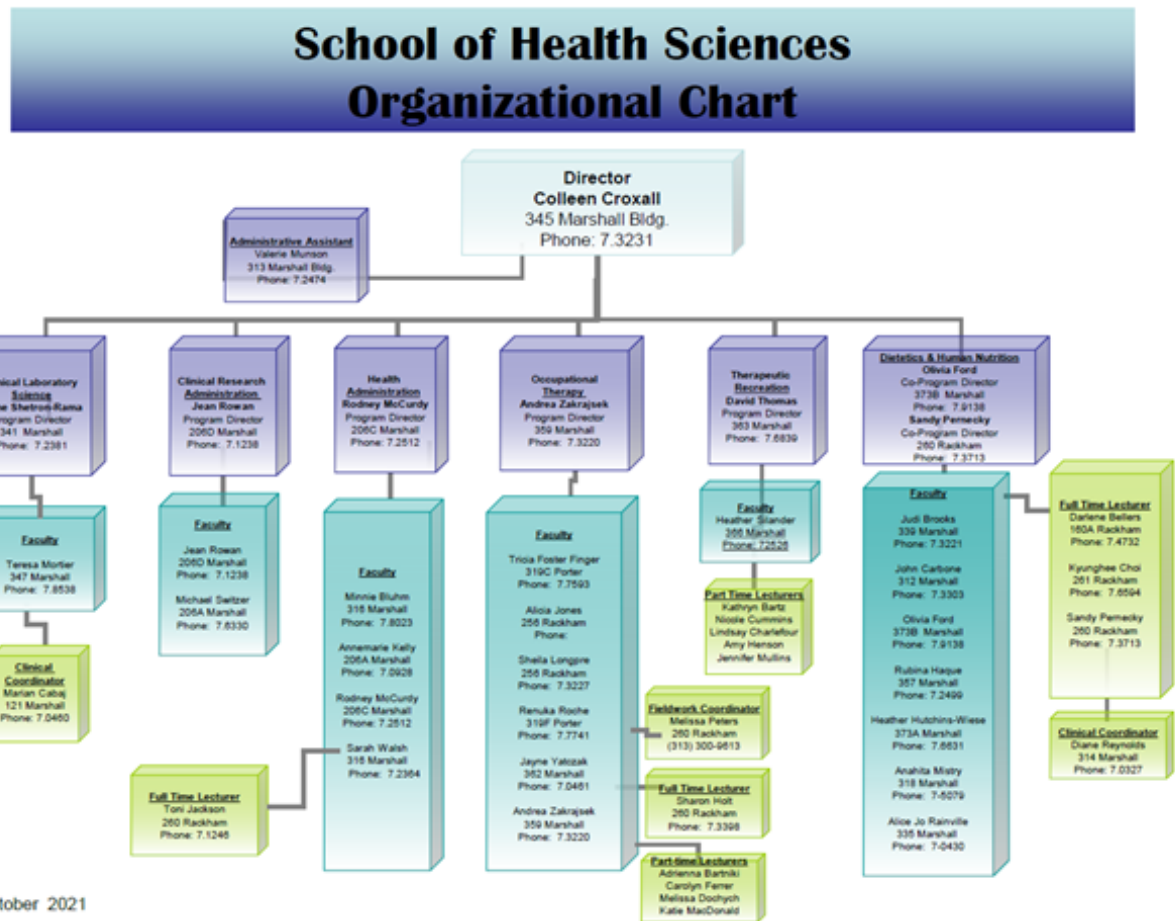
School of Health Sciences
Organizational Chart

Director
Colleen Croxall
345 Marshall Bldg.
Phone: 7.3231

Administrative Assistant
Valerie Munson
313 Marshall Bldg.
Phone: 7.2474

ical Laboratory Science
e Shetron-Rama
rogram Director
341 Marshall
hone: 7.2381

Faculty
Teresa Mortier
347 Marshall
Phone: 7.8538

Clinical Coordinator
Marian Cabaj
121 Marshall
Phone: 7.0460

Clinical Research Administration
Jean Rowan
Program Director
206D Marshall
Phone: 7.1238

Faculty
Jean Rowan
206D Marshall
Phone: 7.1238

Michael Switzer
206A Marshall
Phone: 7.6330

Health Administration
Rodney McCurdy
Program Director
206C Marshall
Phone: 7.2512

Faculty
Minnie Bluhm
316 Marshall
Phone: 7.8023

Annemarie Kelly
206A Marshall
Phone: 7.0928

Rodney McCurdy
206C Marshall
Phone: 7.2512

Sarah Walsh
316 Marshall
Phone: 7.2364

Full Time Lecturer
Toni Jackson
260 Rackham
Phone: 7.1246

Occupational Therapy
Andrea Zakrajsek
Program Director
359 Marshall
Phone: 7.3220

Faculty
Tricia Foster Finger
319C Porter
Phone: 7.7593

Alicia Jones
256 Rackham
Phone:

Sheila Longpre
256 Rackham
Phone: 7.3227

Renuka Roche
319F Porter
Phone: 7.7741

Jayne Yatczak
362 Marshall
Phone: 7.0461

Andrea Zakrajsek
359 Marshall
Phone: 7.3220

Fieldwork Coordinator
Melissa Peters
260 Rackham
(313) 300-9613

Full Time Lecturer
Sharon Holt
260 Rackham
Phone: 7.3398

Part-time Lecturers
Adrienna Bartniki
Carolyn Ferrer
Melissa Dochych
Katie MacDonald

Therapeutic Recreation
David Thomas
Program Director
363 Marshall
Phone: 7.6839

Faculty
Heather Sander
366 Marshall
Phone: 72526

Part Time Lecturers
Kathryn Bartz
Nicole Cummins
Lindsay Charlefour
Amy Henson
Jennifer Mullins

Dietetics & Human Nutrition
Olivia Ford
Co-Program Director
373B Marshall
Phone: 7.9138
Sandy Pernecky
Co-Program Director
260 Rackham
Phone: 7.3713

Faculty
Judi Brooks
339 Marshall
Phone: 7.3221

John Carbone
312 Marshall
Phone: 7.3303

Olivia Ford
373B Marshall
Phone: 7.9138

Rubina Haque
357 Marshall
Phone: 7.2499

Heather Hutchins-Wiese
373A Marshall
Phone: 7.6631

Anahita Mistry
318 Marshall
Phone: 7-5079

Alice Jo Rainville
335 Marshall
Phone: 7-0430

Full Time Lecturer
Darlene Bellers
160A Rackham
Phone: 7.4732

Kyunghee Choi
261 Rackham
Phone: 7.6594

Sandy Pernecky
260 Rackham
Phone: 7.3713

Clinical Coordinator
Diane Reynolds
314 Marshall
Phone: 7.0327

tober 2021